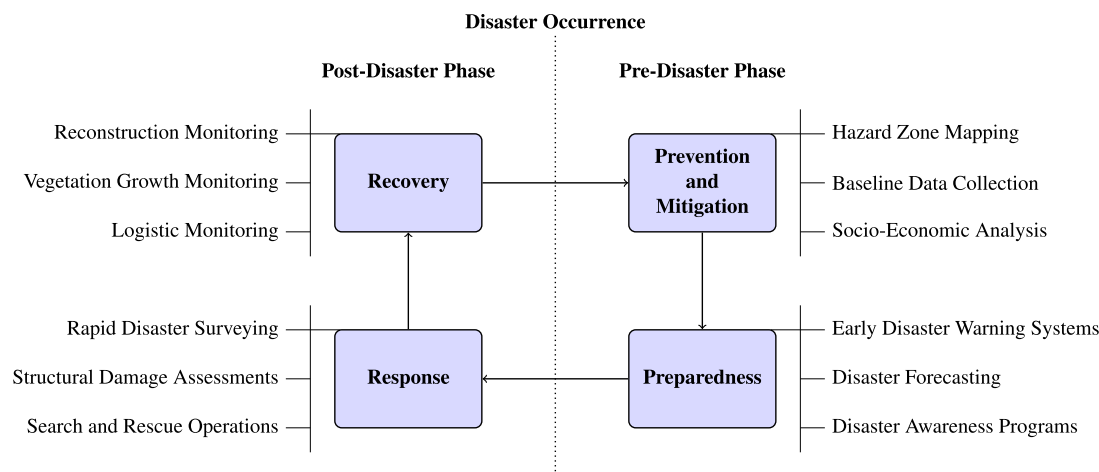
Disaster Occurrence

Post-Disaster Phase

Pre-Disaster Phase

Reconstruction Monitoring

Vegetation Growth Monitoring

Logistic Monitoring

Recovery

Prevention and Mitigation

Hazard Zone Mapping

Baseline Data Collection

Socio-Economic Analysis

Rapid Disaster Surveying

Structural Damage Assessments

Search and Rescue Operations

Response

Preparedness

Early Disaster Warning Systems

Disaster Forecasting

Disaster Awareness Programs